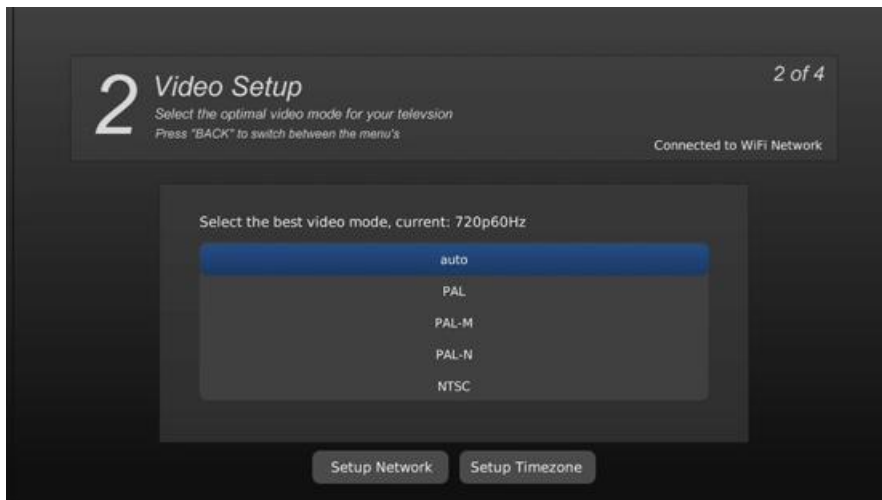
2 Video Setup
Select the optimal video mode for your televsion
Press "BACK" to switch between the menu's

2 of 4

Connected to WiFi Network

Select the best video mode, current: 720p60Hz

auto
PAL
PAL-M
PAL-N
NTSC

Setup Network
Setup Timezone